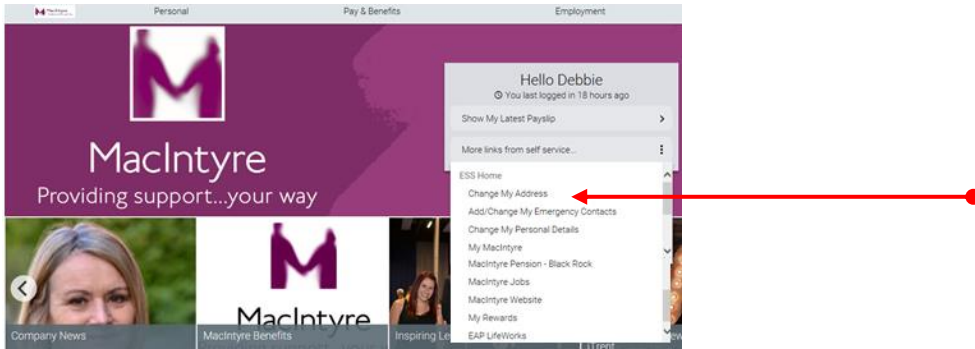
MacIntyre

Personal

Pay & Benefits

Employment

MacIntyre
Providing support...your way

Hello Debbie
You last logged in 18 hours ago

Show My Latest Payslip

More links from self service...

ESS Home
Change My Address
Add/Change My Emergency Contacts
Change My Personal Details
My MacIntyre
MacIntyre Pension - Black Rock
MacIntyre Jobs
MacIntyre Website
My Rewards
EAP LifeWorks

Company News

MacIntyre
MacIntyre Benefits

Inspiring Le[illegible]

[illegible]Trent

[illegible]ew